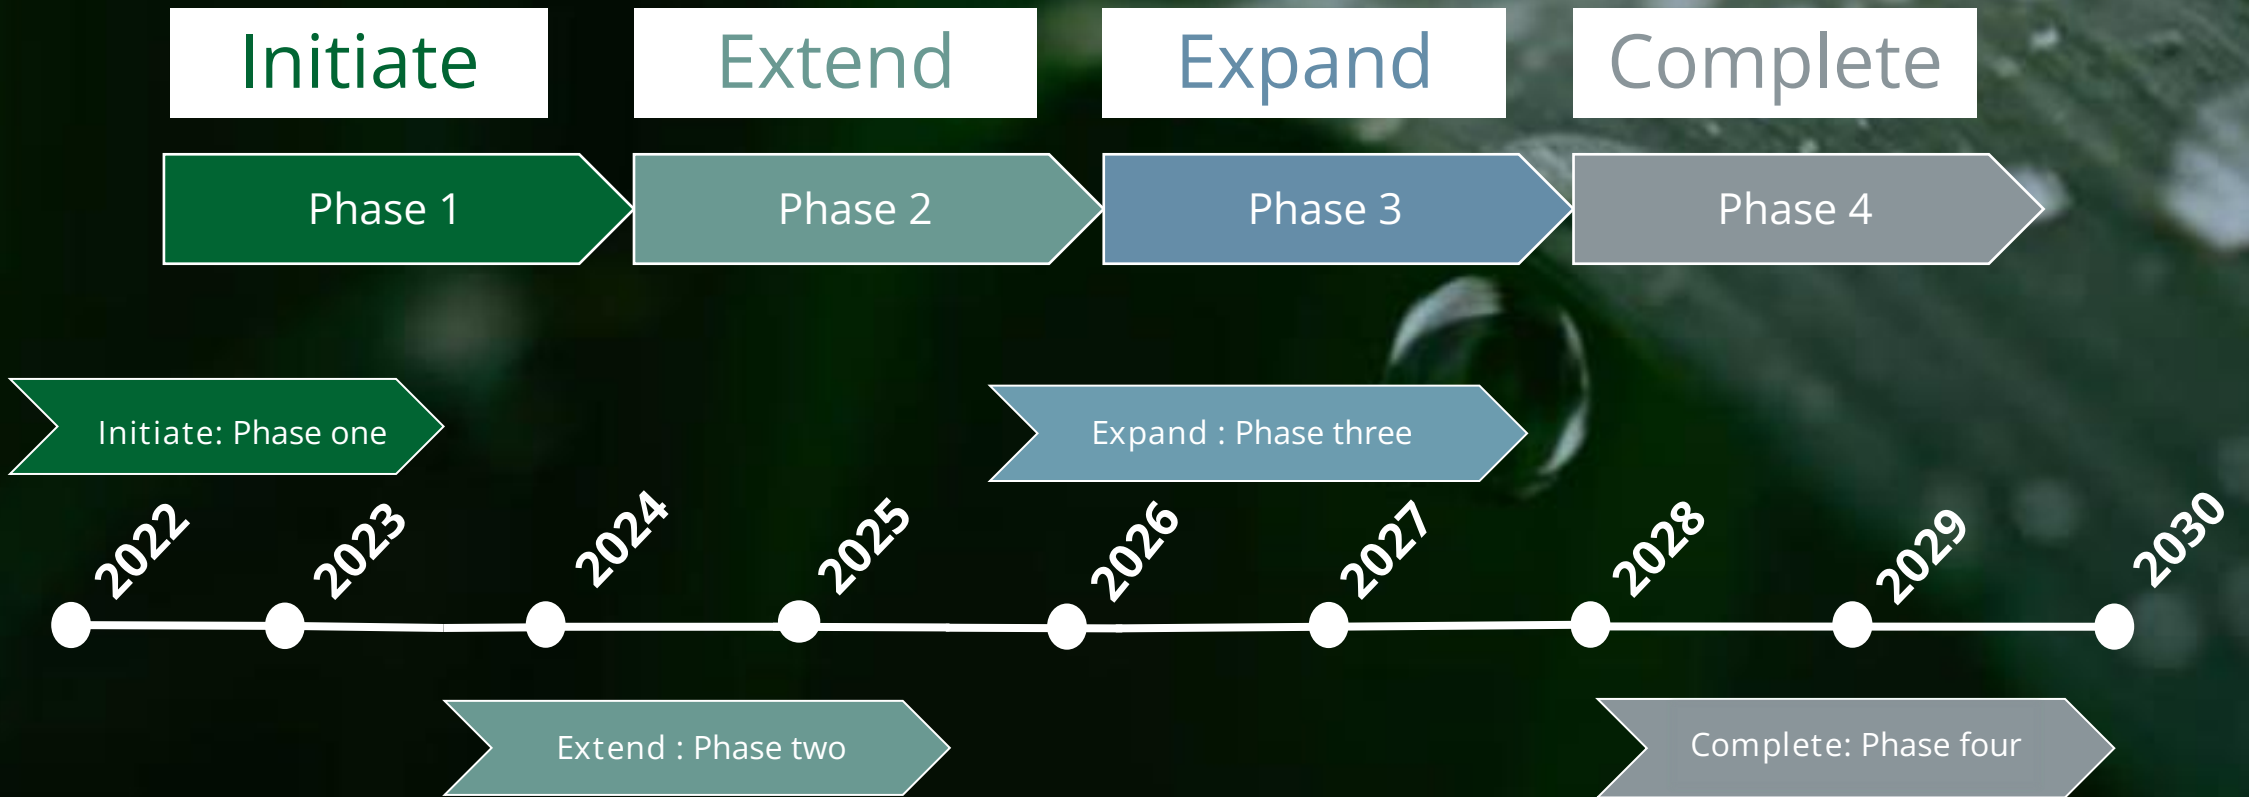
Initiate

Extend

Expand

Complete

Phase 1

Phase 2

Phase 3

Phase 4

Initiate: Phase one

Expand : Phase three

2022

2023

2024

2025

2026

2027

2028

2029

2030

Extend : Phase two

Complete: Phase four